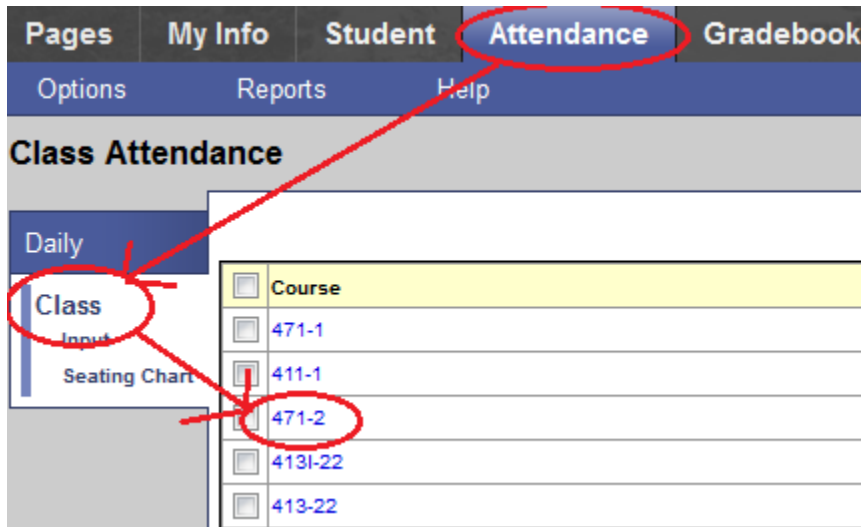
Pages My Info Student Attendance Gradebook

Options Reports Help

Class Attendance

Daily

Class

Input

Seating Chart

| | Course |
|---|---|
| | 471-1 |
| | 411-1 |
| | 471-2 |
| | 413I-22 |
| | 413-22 |